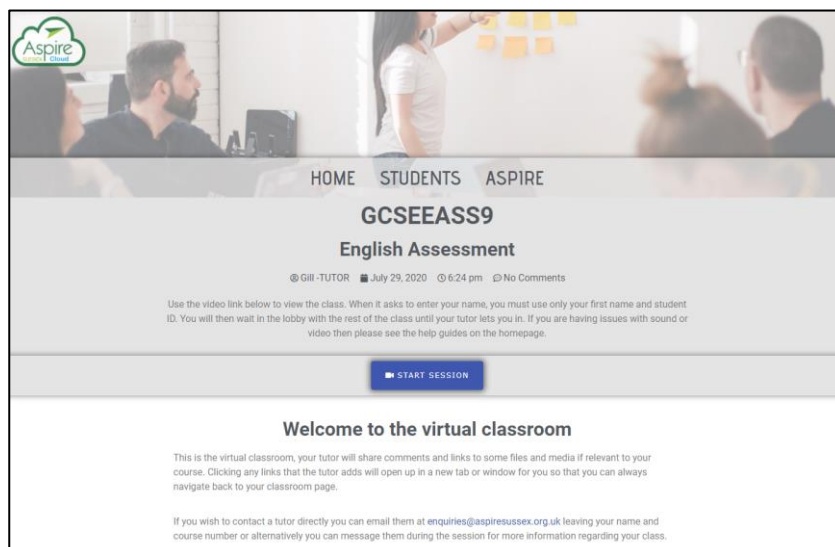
Aspire Sussex Cloud

HOME STUDENTS ASPIRE

GCSEEASS9

English Assessment

Gill -TUTOR July 29, 2020 6:24 pm No Comments

Use the video link below to view the class. When it asks to enter your name, you must use only your first name and student ID. You will then wait in the lobby with the rest of the class until your tutor lets you in. If you are having issues with sound or video then please see the help guides on the homepage.

START SESSION

Welcome to the virtual classroom

This is the virtual classroom, your tutor will share comments and links to some files and media if relevant to your course. Clicking any links that the tutor adds will open up in a new tab or window for you so that you can always navigate back to your classroom page.

If you wish to contact a tutor directly you can email them at enquiries@aspiresussex.org.uk leaving your name and course number or alternatively you can message them during the session for more information regarding your class.